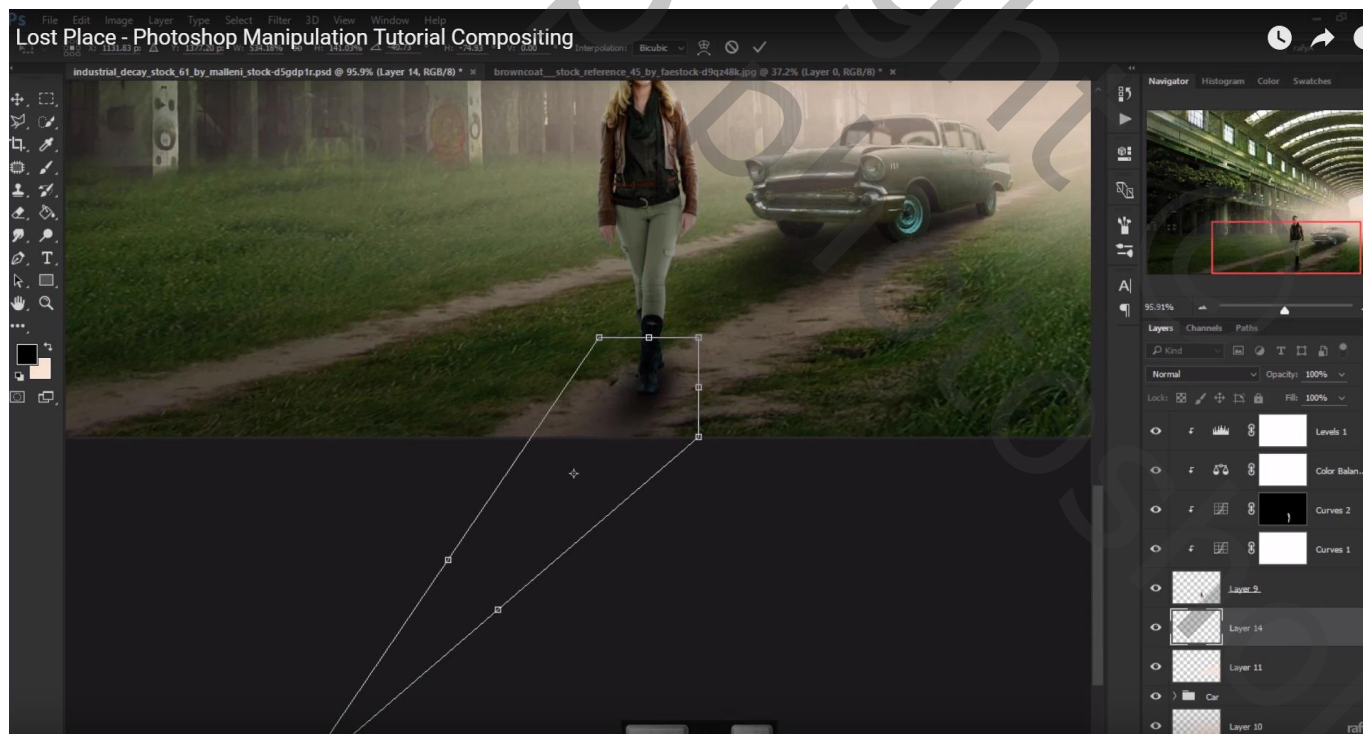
Lost Place - Photoshop Manipulation Tutorial Compositing

File Edit Image Layer Type Select Filter 3D View Window Help

Interpolation: Bicubic

industrial_decay_stock_61_by_malleni_stock-d5gdp1r.psd @ 95.9% (Layer 14, RGB/8) * ×

browncoat__stock_reference_45_by_faestock-d9qz48k.jpg @ 37.2% (Layer 0, RGB/8) * ×

Navigator Histogram Color Swatches

95.91%

Layers Channels Paths

Kind

Normal

Opacity: 100%

Lock:

Fill: 100%

Levels 1

Color Balan...

Curves 2

Curves 1

Layer 9

Layer 14

Layer 11

Car

Layer 10